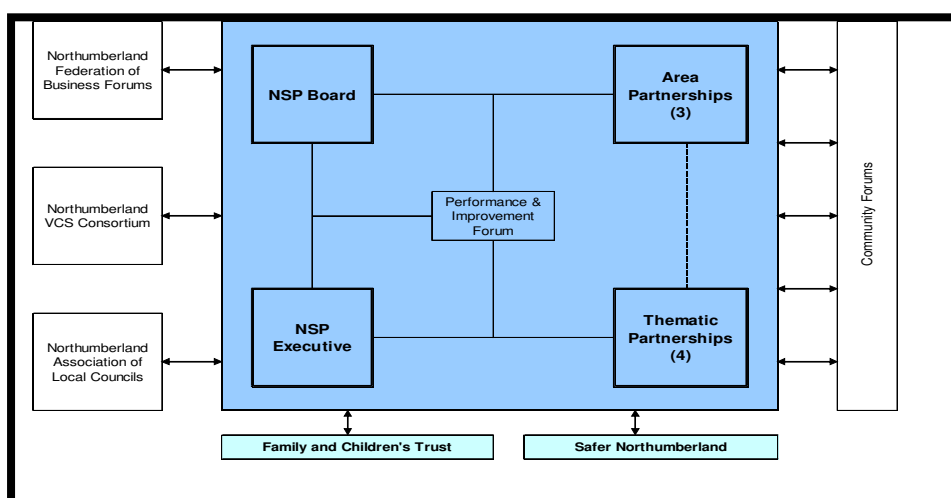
Northumberland Federation of Business Forums

Northumberland VCS Consortium

Northumberland Association of Local Councils

NSP Board

Area Partnerships (3)

Performance & Improvement Forum

NSP Executive

Thematic Partnerships (4)

Community Forums

Family and Children's Trust

Safer Northumberland